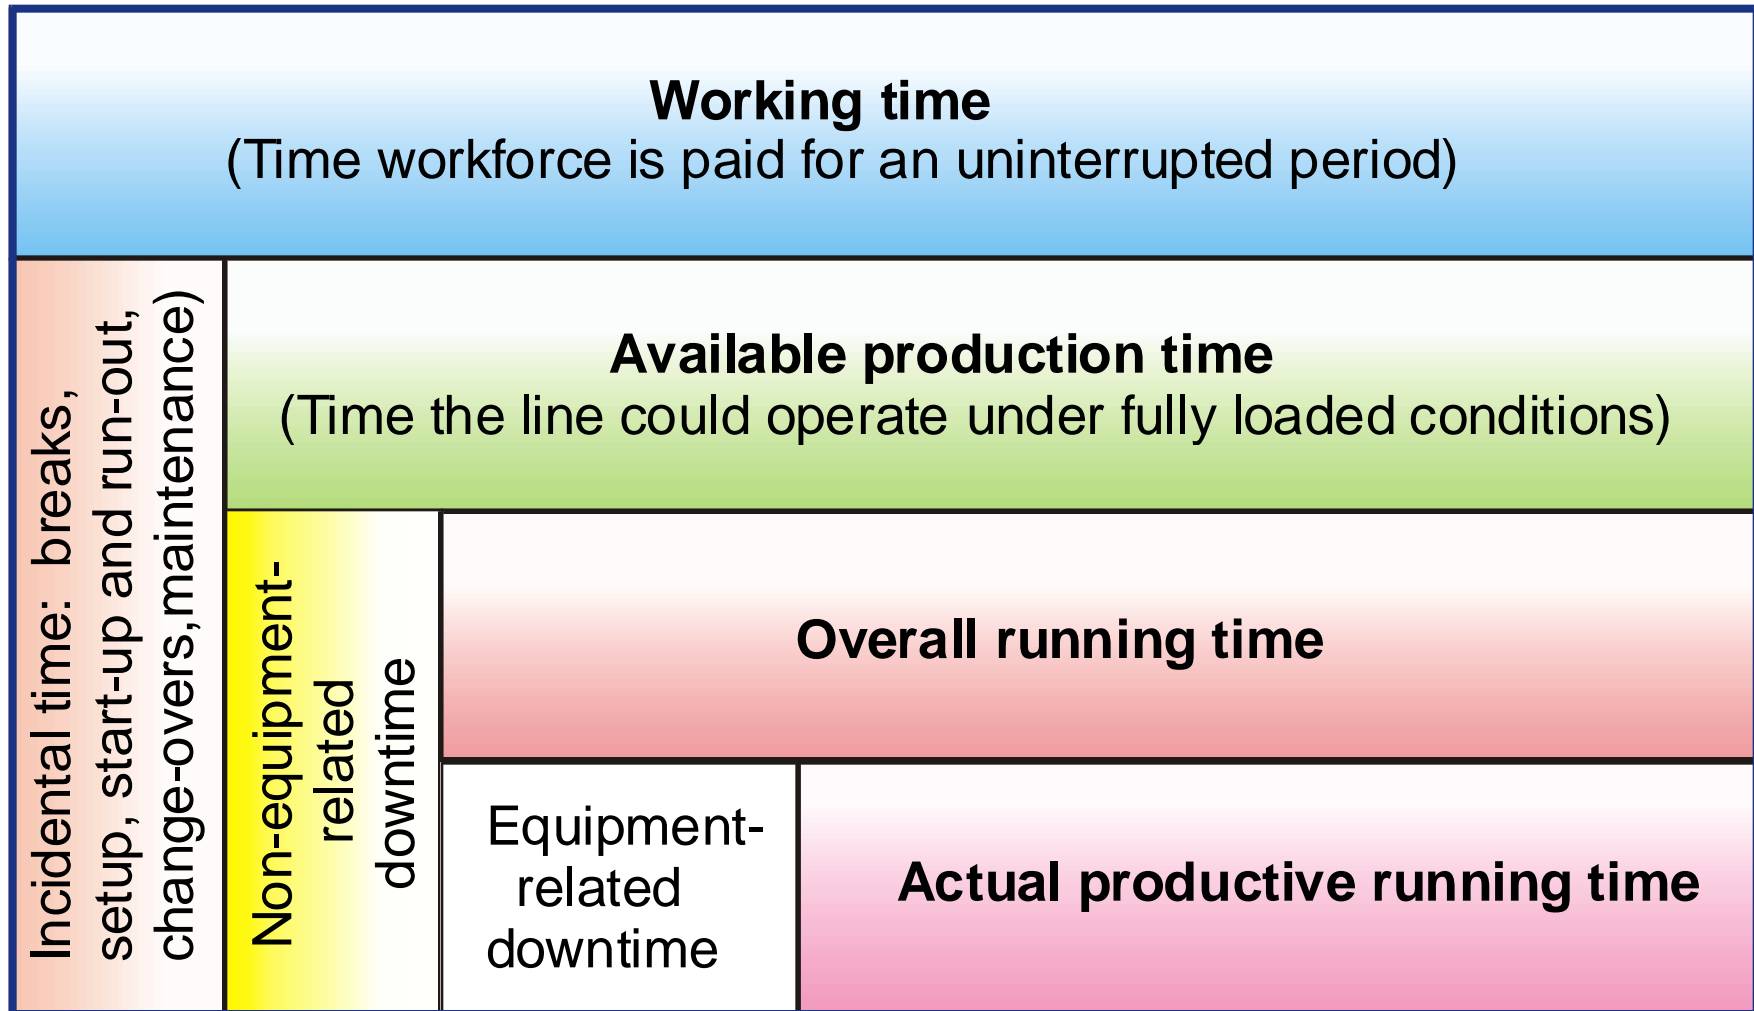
Working time
(Time workforce is paid for an uninterrupted period)

Incidental time: breaks, setup, start-up and run-out, change-overs,maintenance)

Available production time
(Time the line could operate under fully loaded conditions)

Non-equipment-related downtime

Overall running time

Equipment-related downtime

Actual productive running time